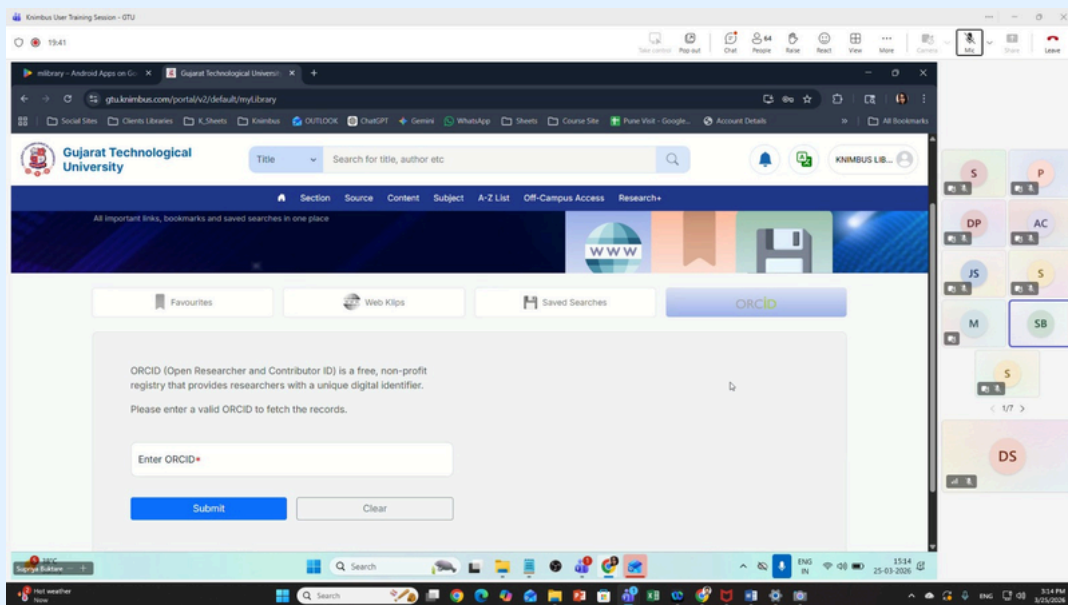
Knimbus User Training Session - GTU

19:41

Take control Pop out Chat 64 People Raise React View More Camera Mic Share Leave

mlibrary - Android Apps on Go ×
Gujarat Technological Universi ×

gtu.knimbus.com/portal/v2/default/myLibrary

Social Sites Clients Libraries K_Sheets Knimbus OUTLOOK ChatGPT Gemini WhatsApp Sheets Course Site Pune Visit - Google... Account Details All Bookmarks

Gujarat Technological University

Title Search for title, author etc

KNIMBUS LIB...

Section Source Content Subject A-Z List Off-Campus Access Research+

All important links, bookmarks and saved searches in one place

WWW

Favourites Web Klips Saved Searches ORCID

ORCID (Open Researcher and Contributor ID) is a free, non-profit registry that provides researchers with a unique digital identifier.

Please enter a valid ORCID to fetch the records.

Enter ORCID*

Submit Clear

S P DP AC JS S M SB S

1/7

DS

Supriya Bakhare

Search

ENG IN 15:14 25-03-2026

Hot weather Now

Search

ENG 3:14 PM 3/25/2026